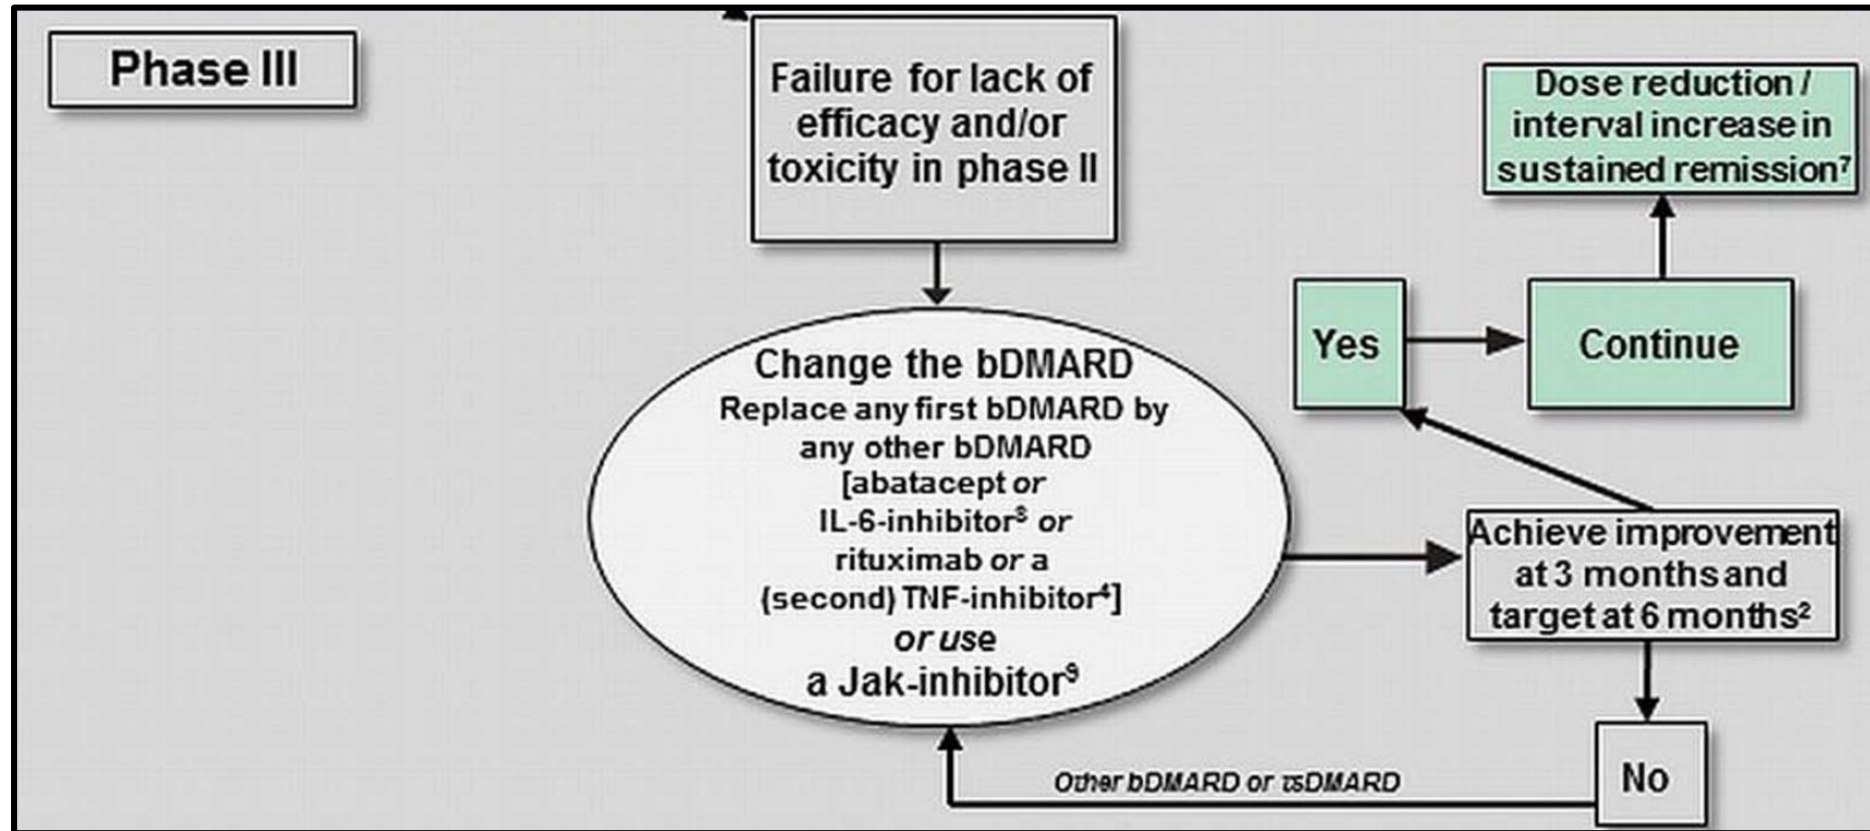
Phase III

Failure for lack of efficacy and/or toxicity in phase II

Change the bDMARD
Replace any first bDMARD by any other bDMARD [abatacept *or* IL-6-inhibitor$^8$ *or* rituximab *or* a (second) TNF-inhibitor$^4$]
*or use*
a Jak-inhibitor$^9$

Dose reduction / interval increase in sustained remission$^7$

Yes

Continue

Achieve improvement at 3 months and target at 6 months$^2$

No

Other bDMARD or tsDMARD